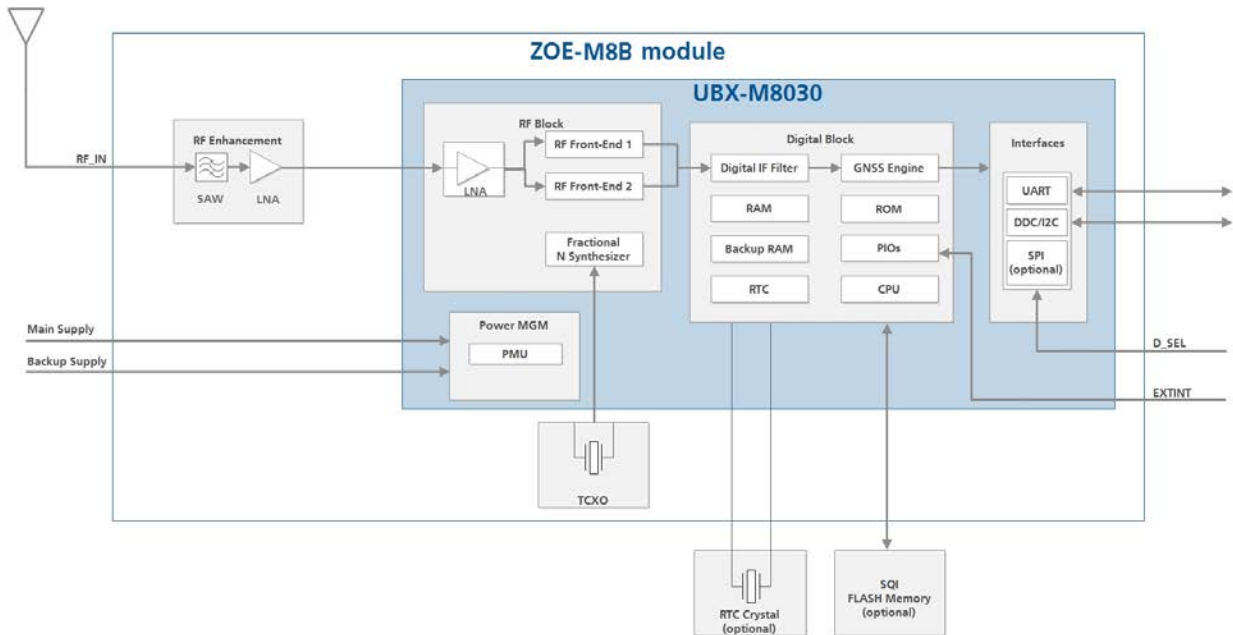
ZOE-M8B module

UBX-M8030

RF_IN

RF Enhancement

SAW

LNA

RF Block

LNA

RF Front-End 1

RF Front-End 2

Fractional N Synthesizer

Digital Block

Digital IF Filter

GNSS Engine

RAM

ROM

Backup RAM

PIOs

RTC

CPU

Interfaces

UART

DDC/I2C

SPI (optional)

Main Supply

Backup Supply

Power MGM

PMU

D_SEL

EXTINT

TCXO

RTC Crystal (optional)

SQI FLASH Memory (optional)